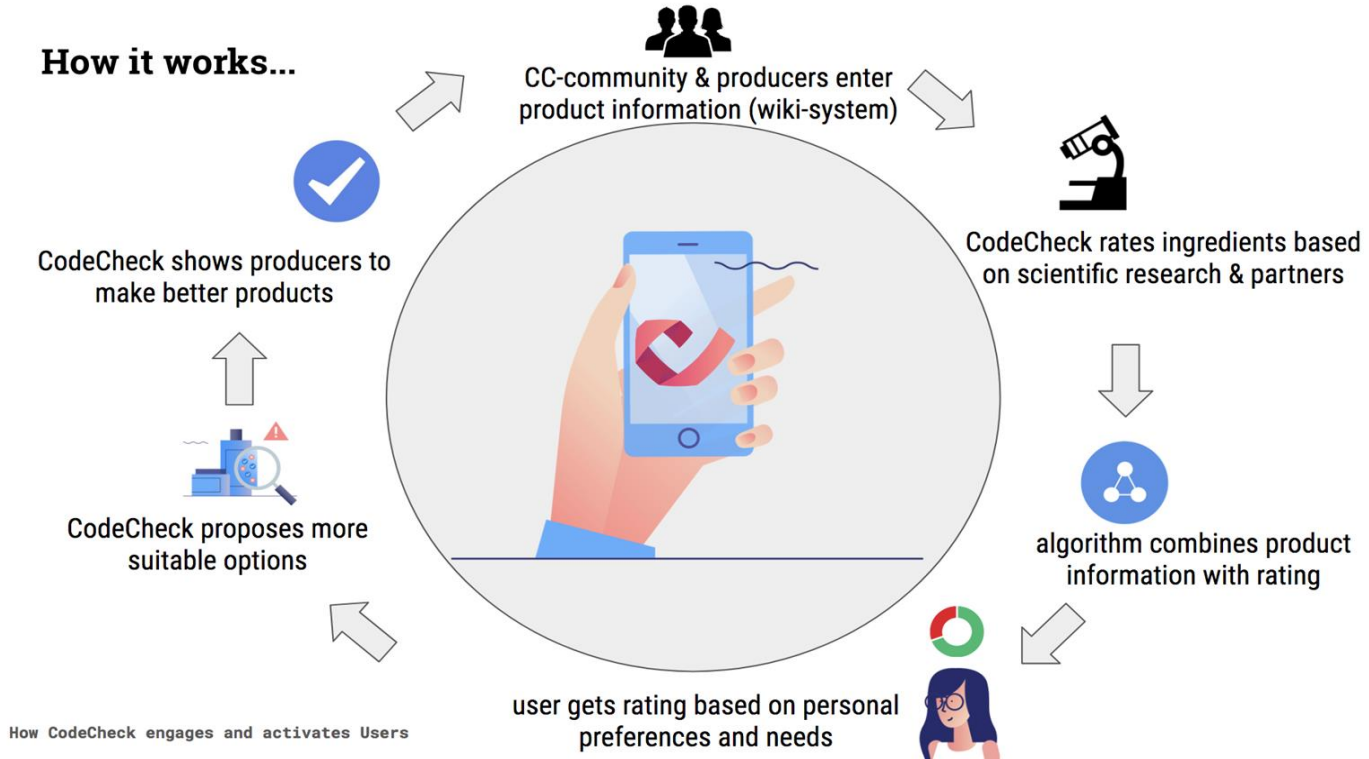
How it works...

CC-community & producers enter product information (wiki-system)

CodeCheck rates ingredients based on scientific research & partners

algorithm combines product information with rating

user gets rating based on personal preferences and needs

CodeCheck proposes more suitable options

CodeCheck shows producers to make better products

How CodeCheck engages and activates Users